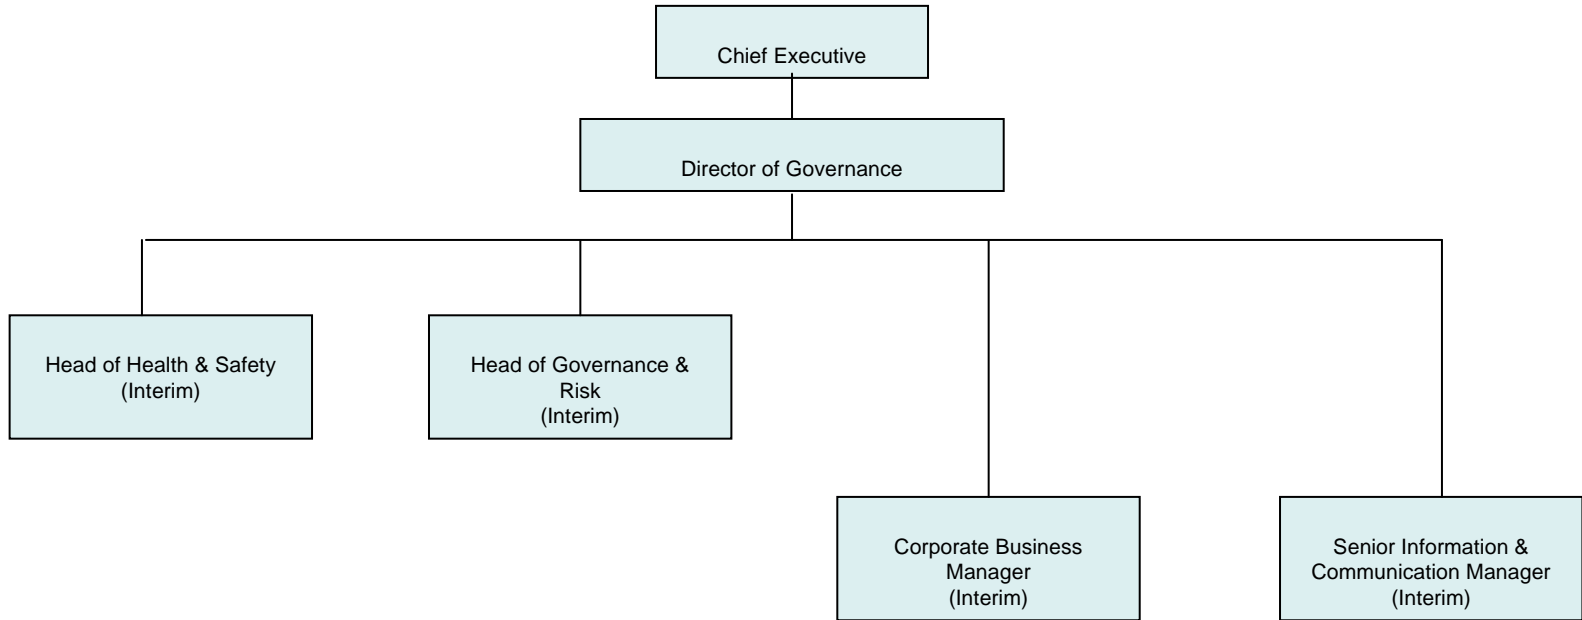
Chief Executive

Director of Governance

Head of Health & Safety (Interim)

Head of Governance & Risk (Interim)

Corporate Business Manager (Interim)

Senior Information & Communication Manager (Interim)